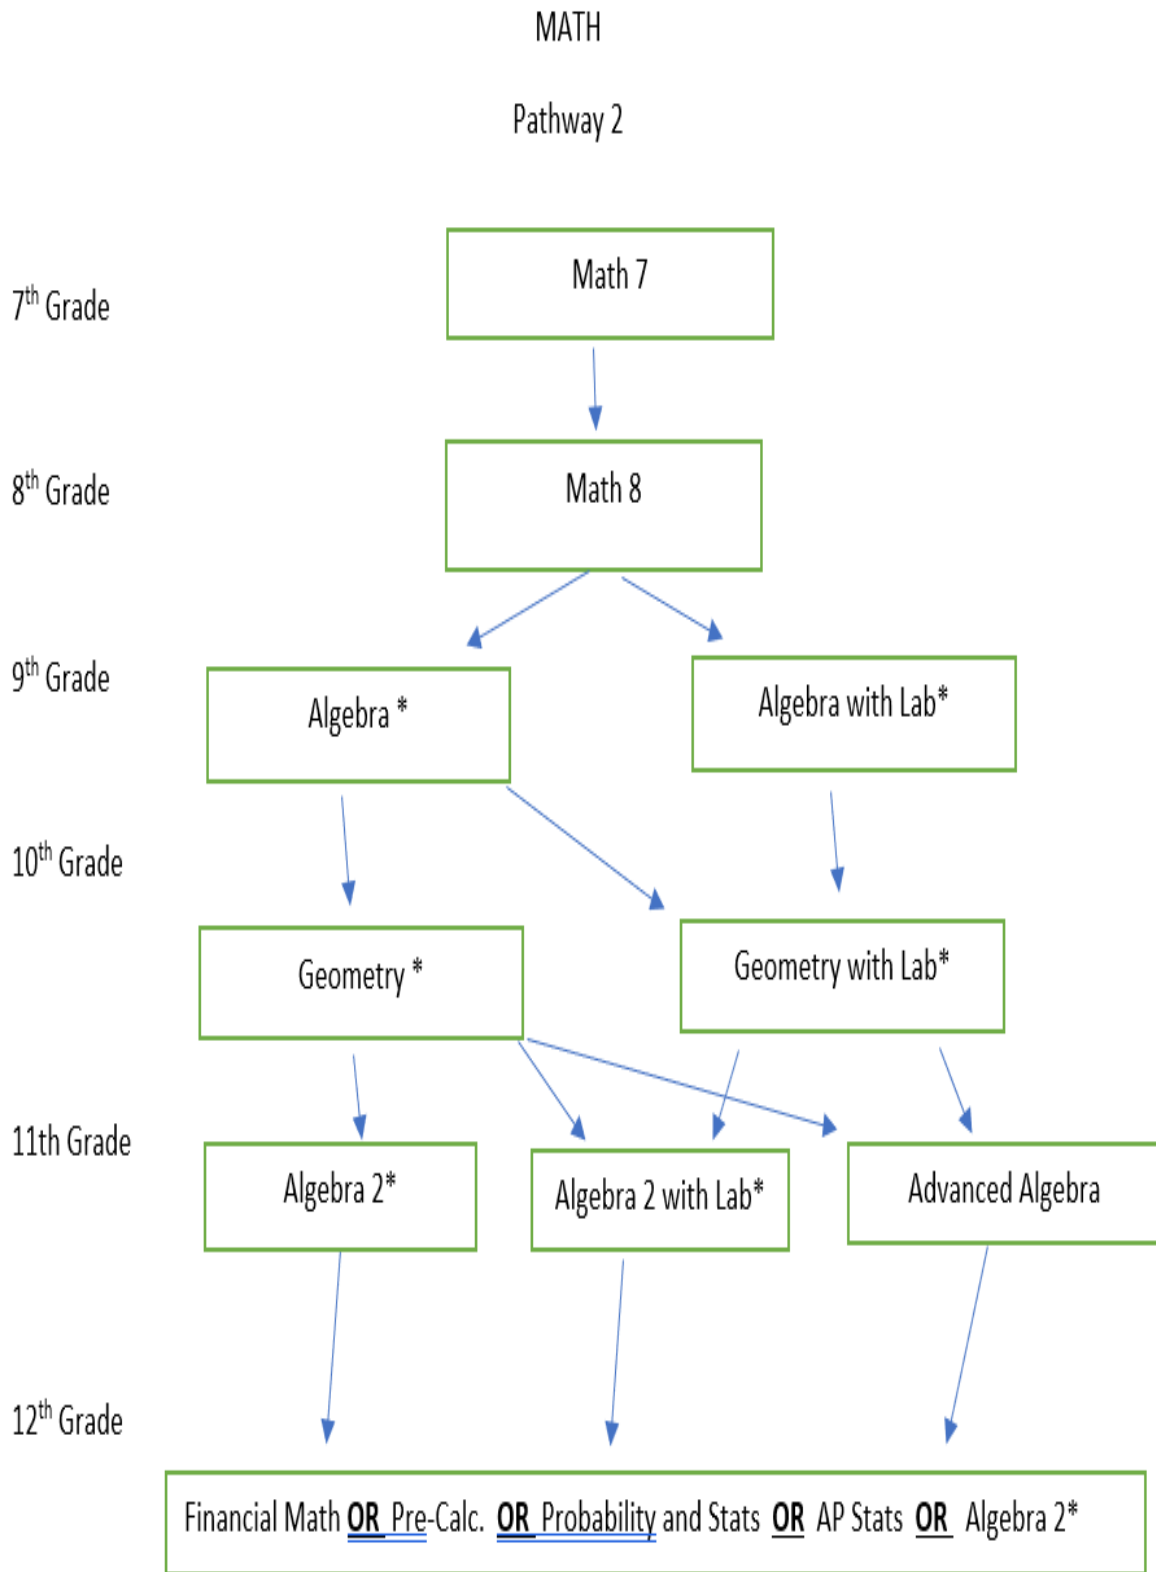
MATH

Pathway 2

$7^{th}$ Grade

Math 7

$8^{th}$ Grade

Math 8

$9^{th}$ Grade

Algebra *

Algebra with Lab*

$10^{th}$ Grade

Geometry *

Geometry with Lab*

11th Grade

Algebra 2*

Algebra 2 with Lab*

Advanced Algebra

$12^{th}$ Grade

Financial Math OR Pre-Calc. OR Probability and Stats OR AP Stats OR Algebra 2*